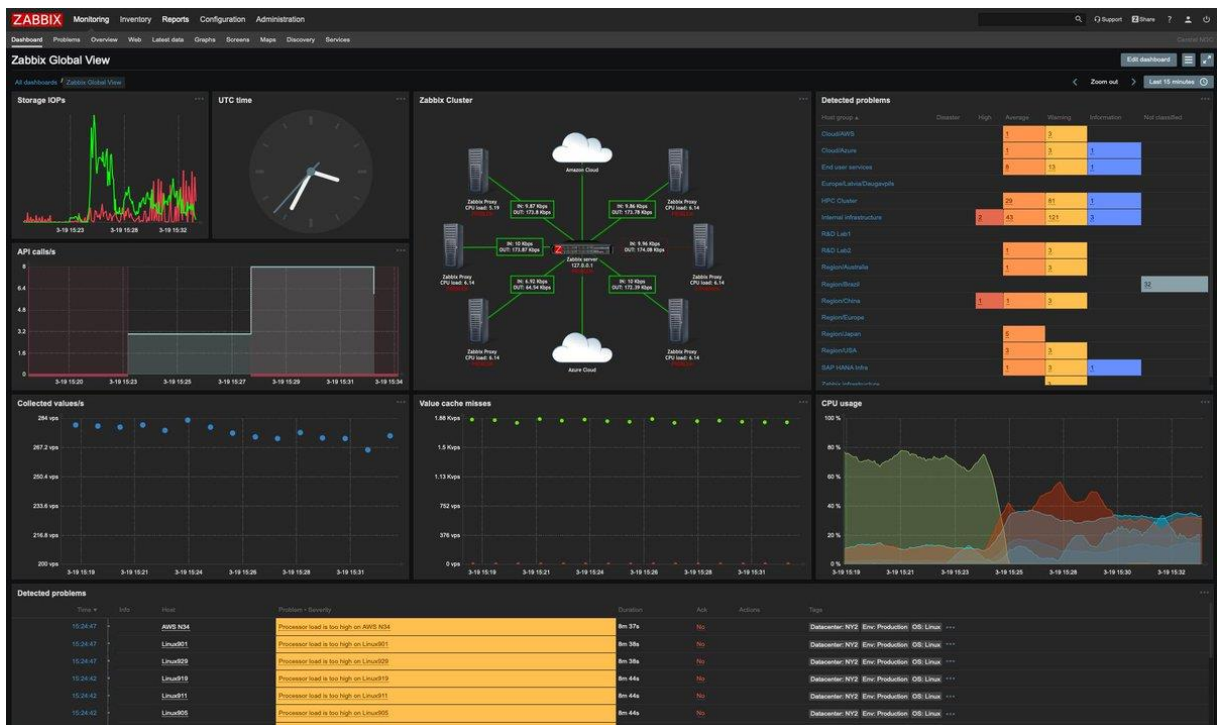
ZABBIX Monitoring Inventory Reports Configuration Administration

Support Share ? 

Dashboard Problems Overview Web Latest data Graphs Screens Maps Discovery Services

Zabbix Global View

Edit dashboard

All dashboards / Zabbix Global View

Zoom out Last 15 minutes

Storage IOPs

3-19 15:23 3-19 15:28 3-19 15:32

UTC time

Zabbix Cluster

Amazon Cloud

Zabbix Proxy CPU load: 5.19

In: 9.87 Kbps OUT: 173.8 Kbps

In: 9.86 Kbps OUT: 173.78 Kbps

Zabbix Proxy CPU load: 6.14

In: 10 Kbps OUT: 171.87 Kbps

In: 9.96 Kbps OUT: 174.08 Kbps

Zabbix Proxy CPU load: 6.14

Zabbix server 127.0.0.1

Zabbix Proxy CPU load: 6.14

In: 6.93 Kbps OUT: 64.94 Kbps

In: 10 Kbps OUT: 172.39 Kbps

Zabbix Proxy CPU load: 6.14

Zabbix Proxy CPU load: 6.14

Azure Cloud

Detected problems

| Host group ▲ | Disaster | High | Average | Warning | Information | Not classified |
|---|---|---|---|---|---|---|
| Cloud/AWS | | | 1 | 3 | | |
| Cloud/Azure | | | 1 | 3 | 1 | |
| End user services | | | 6 | 13 | 1 | |
| Europe/Latvia/Daugavpils | | | | | | |
| HPC Cluster | | | 29 | 81 | 1 | |
| Internal infrastructure | | 2 | 43 | 121 | 3 | |
| R&D Lab1 | | | | | | |
| R&D Lab2 | | | 1 | 3 | | |
| Region/Australia | | | 1 | 3 | | |
| Region/Brazil | | | | | | 32 |
| Region/China | | 1 | 1 | 3 | | |
| Region/Europe | | | | | | |
| Region/Japan | | | 5 | | | |
| Region/USA | | | 3 | 3 | | |
| SAP HANA Infra | | | 1 | 3 | 1 | |
| Zabbix infrastructure | | | | | | |

API calls/s

8 6.4 4.8 3.2 1.6 0

3-19 15:20 3-19 15:23 3-19 15:25 3-19 15:27 3-19 15:29 3-19 15:31 3-19 15:34

Collected values/s

284 vps 267.2 vps 250.4 vps 233.6 vps 216.8 vps 200 vps

3-19 15:19 3-19 15:21 3-19 15:24 3-19 15:26 3-19 15:28 3-19 15:31

Value cache misses

1.88 Kvps 1.5 Kvps 1.13 Kvps 752 vps 376 vps 0 vps

3-19 15:19 3-19 15:21 3-19 15:24 3-19 15:26 3-19 15:28 3-19 15:31

CPU usage

100 % 80 % 60 % 40 % 20 % 0 %

3-19 15:19 3-19 15:21 3-19 15:23 3-19 15:25 3-19 15:28 3-19 15:30 3-19 15:32

Detected problems

| Time ▼ | Info | Host | Problem • Severity | Duration | Ack | Actions | Tags |
|---|---|---|---|---|---|---|---|
| 15:24:47 | | AWS N34 | Processor load is too high on AWS N34 | 8m 37s | No | | Datacenter: NY2 Env: Production OS: Linux ··· |
| 15:24:47 | | Linux901 | Processor load is too high on Linux901 | 8m 38s | No | | Datacenter: NY2 Env: Production OS: Linux ··· |
| 15:24:47 | | Linux929 | Processor load is too high on Linux929 | 8m 38s | No | | Datacenter: NY2 Env: Production OS: Linux ··· |
| 15:24:42 | | Linux919 | Processor load is too high on Linux919 | 8m 44s | No | | Datacenter: NY2 Env: Production OS: Linux ··· |
| 15:24:42 | | Linux911 | Processor load is too high on Linux911 | 8m 44s | No | | Datacenter: NY2 Env: Production OS: Linux ··· |
| 15:24:42 | | Linux905 | Processor load is too high on Linux905 | 8m 44s | No | | Datacenter: NY2 Env: Production OS: Linux ··· |